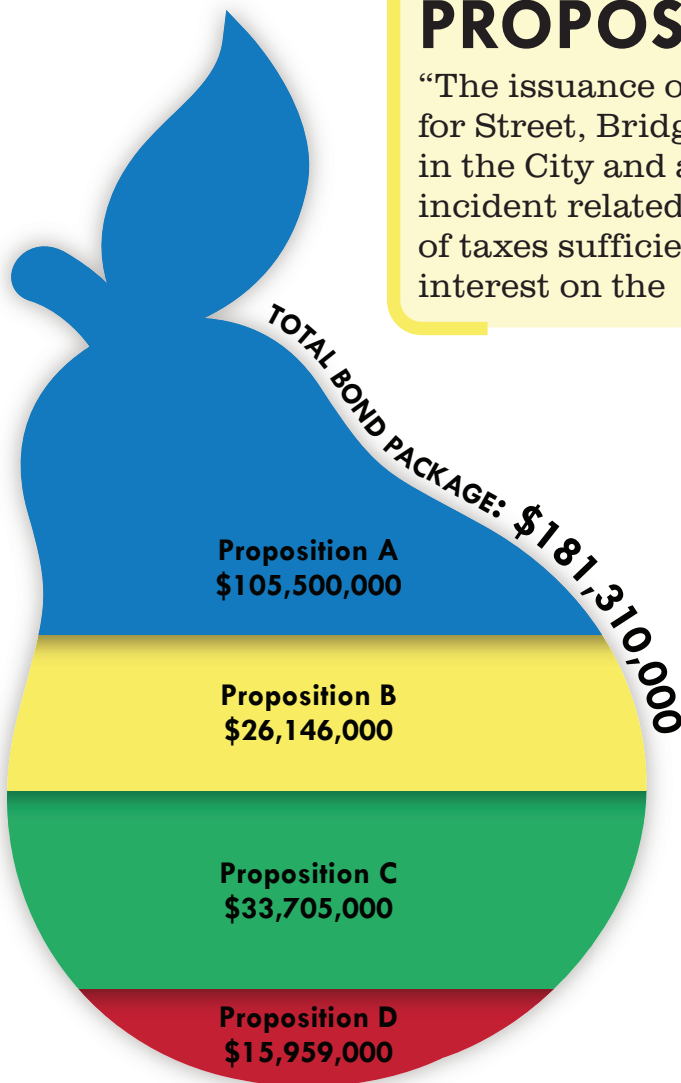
PROPOS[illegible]

"The issuance o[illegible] for Street, Bridg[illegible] in the City and a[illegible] incident related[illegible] of taxes sufficie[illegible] interest on the

TOTAL BOND PACKAGE: $181,310,000

Proposition A
$105,500,000

Proposition B
$26,146,000

Proposition C
$33,705,000

Proposition D
$15,959,000